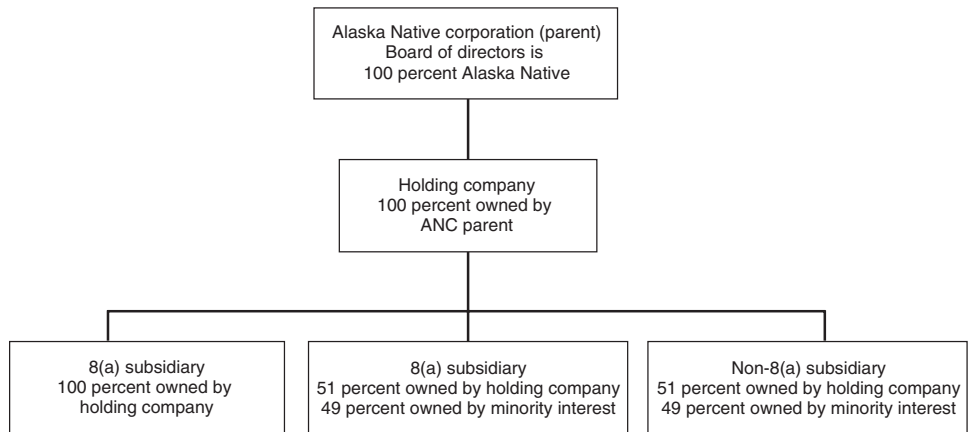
Alaska Native corporation (parent)
Board of directors is
100 percent Alaska Native

Holding company
100 percent owned by
ANC parent

8(a) subsidiary
100 percent owned by
holding company

8(a) subsidiary
51 percent owned by holding company
49 percent owned by minority interest

Non-8(a) subsidiary
51 percent owned by holding company
49 percent owned by minority interest